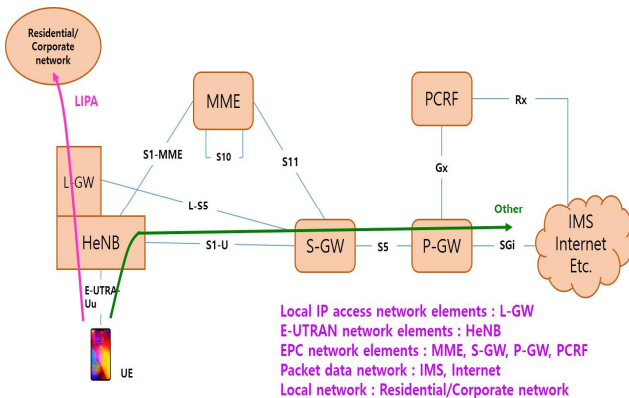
Residential/ Corporate network

LIPA

MME

PCRF

Rx

S1-MME

S10

S11

Gx

L-GW

L-S5

Other

HeNB

S1-U

S-GW

S5

P-GW

SGi

IMS Internet Etc.

E-UTRA-Uu

UE

Local IP access network elements : L-GW
E-UTRAN network elements : HeNB
EPC network elements : MME, S-GW, P-GW, PCRF
Packet data network : IMS, Internet
Local network : Residential/Corporate network